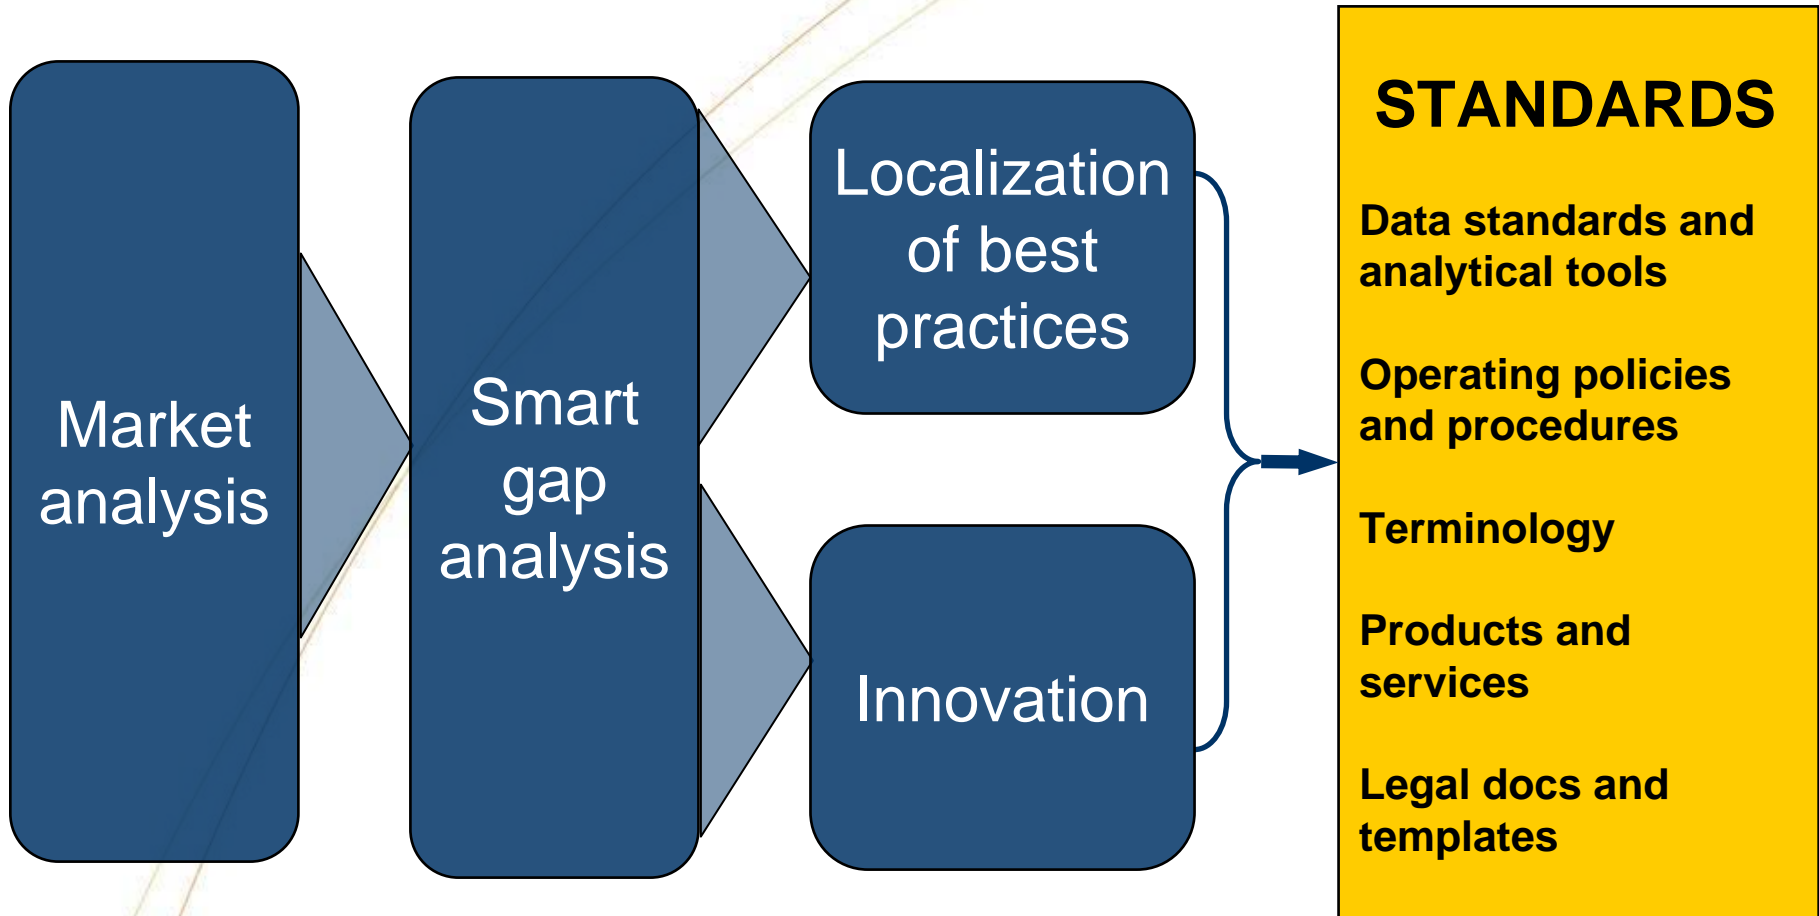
Market analysis

Smart gap analysis

Localization of best practices

Innovation

STANDARDS

Data standards and analytical tools

Operating policies and procedures

Terminology

Products and services

Legal docs and templates